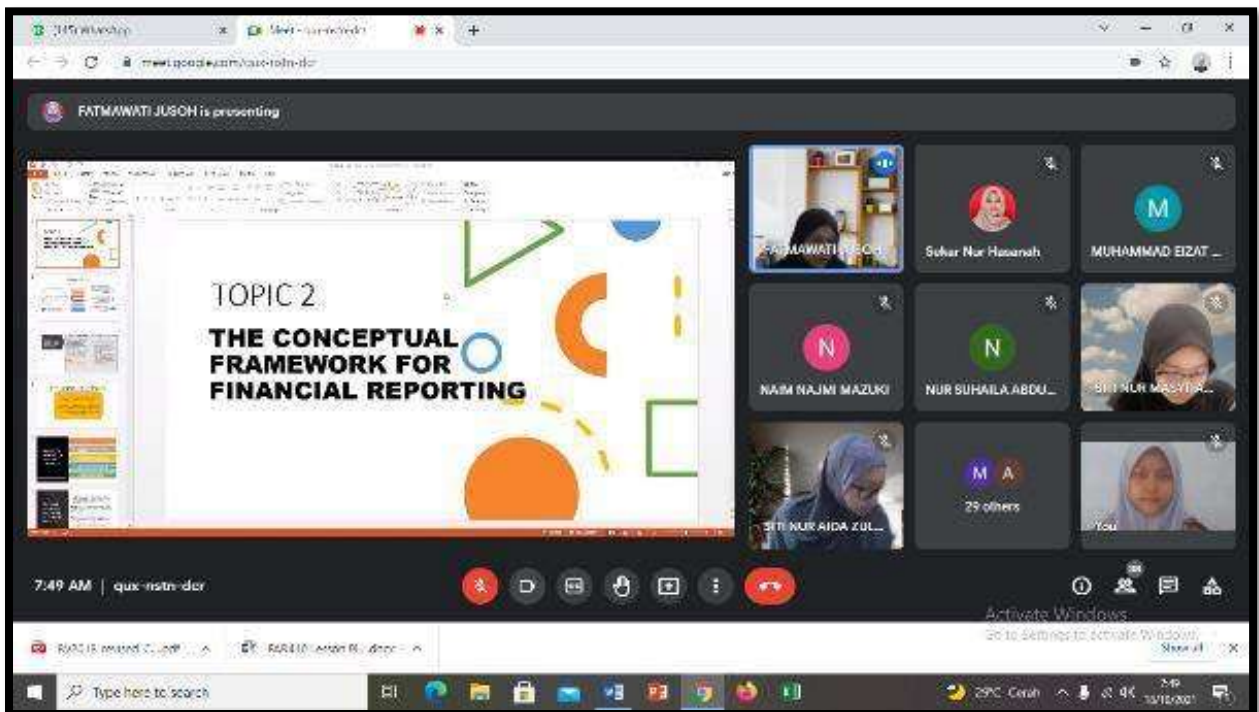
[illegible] WhatsApp
Meet - qux-nstn-dcr
meet.google.com/qux-nstn-dcr

FATMAWATI JUSOH is presenting

TOPIC 2
THE CONCEPTUAL FRAMEWORK FOR FINANCIAL REPORTING

FATMAWATI JUSOH
Sahar Nur Hasanah
M
MUHAMMAD EIZAT ...
N
NAIM NAJMI MAZUKI
N
NUR SUHAILA ABDU...
SITI NUR MASYITA...
SITI NUR AIDA ZUL...
M A
29 others
You

7:49 AM | qux-nstn-dcr

Activate Windows
Go to Settings to activate Windows.

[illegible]
FAR410 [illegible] .docx
Show all

Type here to search
29°C Cerah
7:49
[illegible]